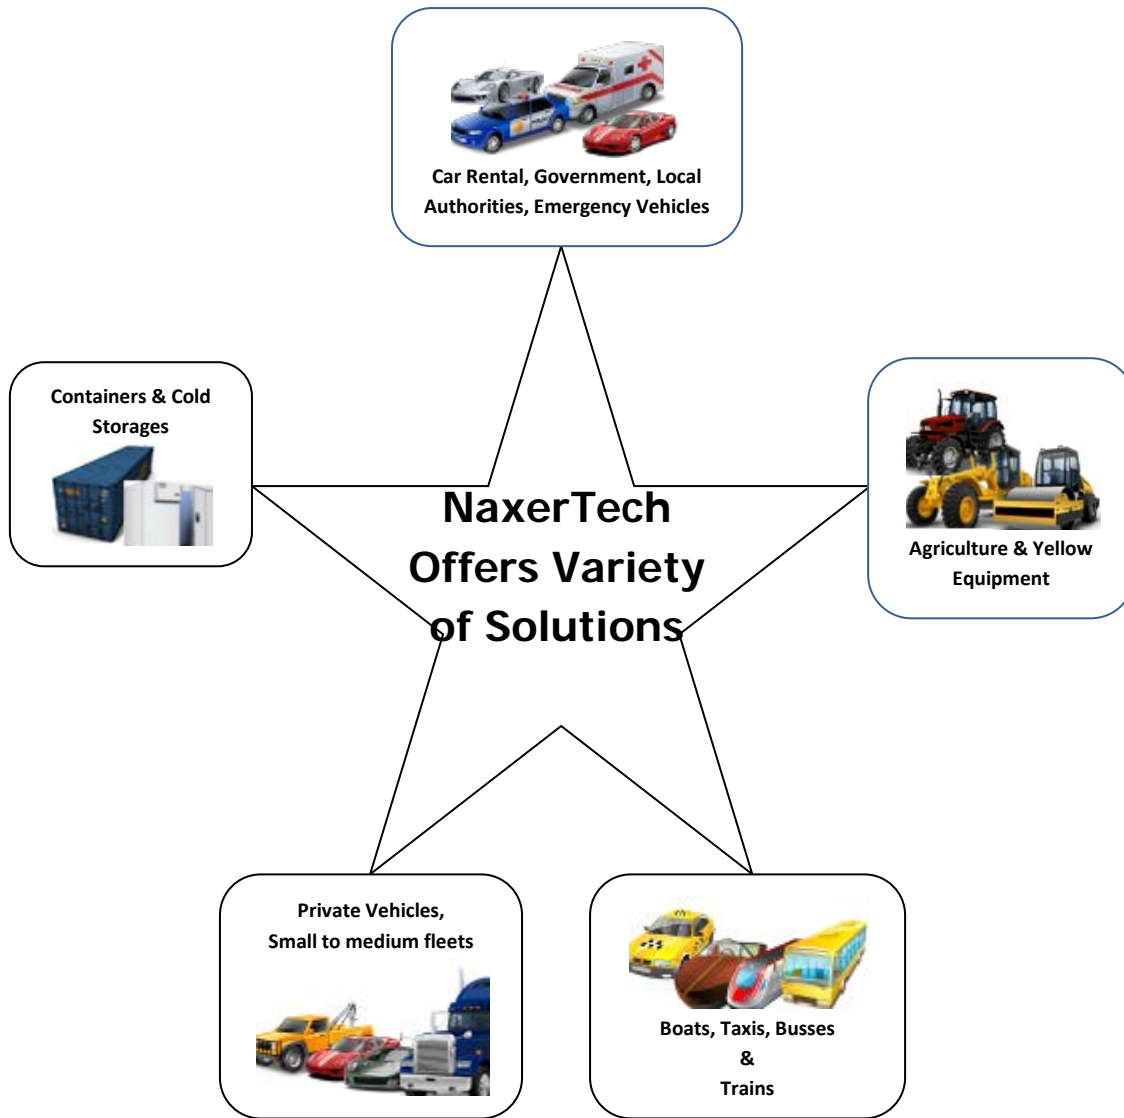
Car Rental, Government, Local Authorities, Emergency Vehicles

Containers & Cold Storages

NaxerTech Offers Variety of Solutions

Agriculture & Yellow Equipment

Private Vehicles, Small to medium fleets

Boats, Taxis, Busses & Trains